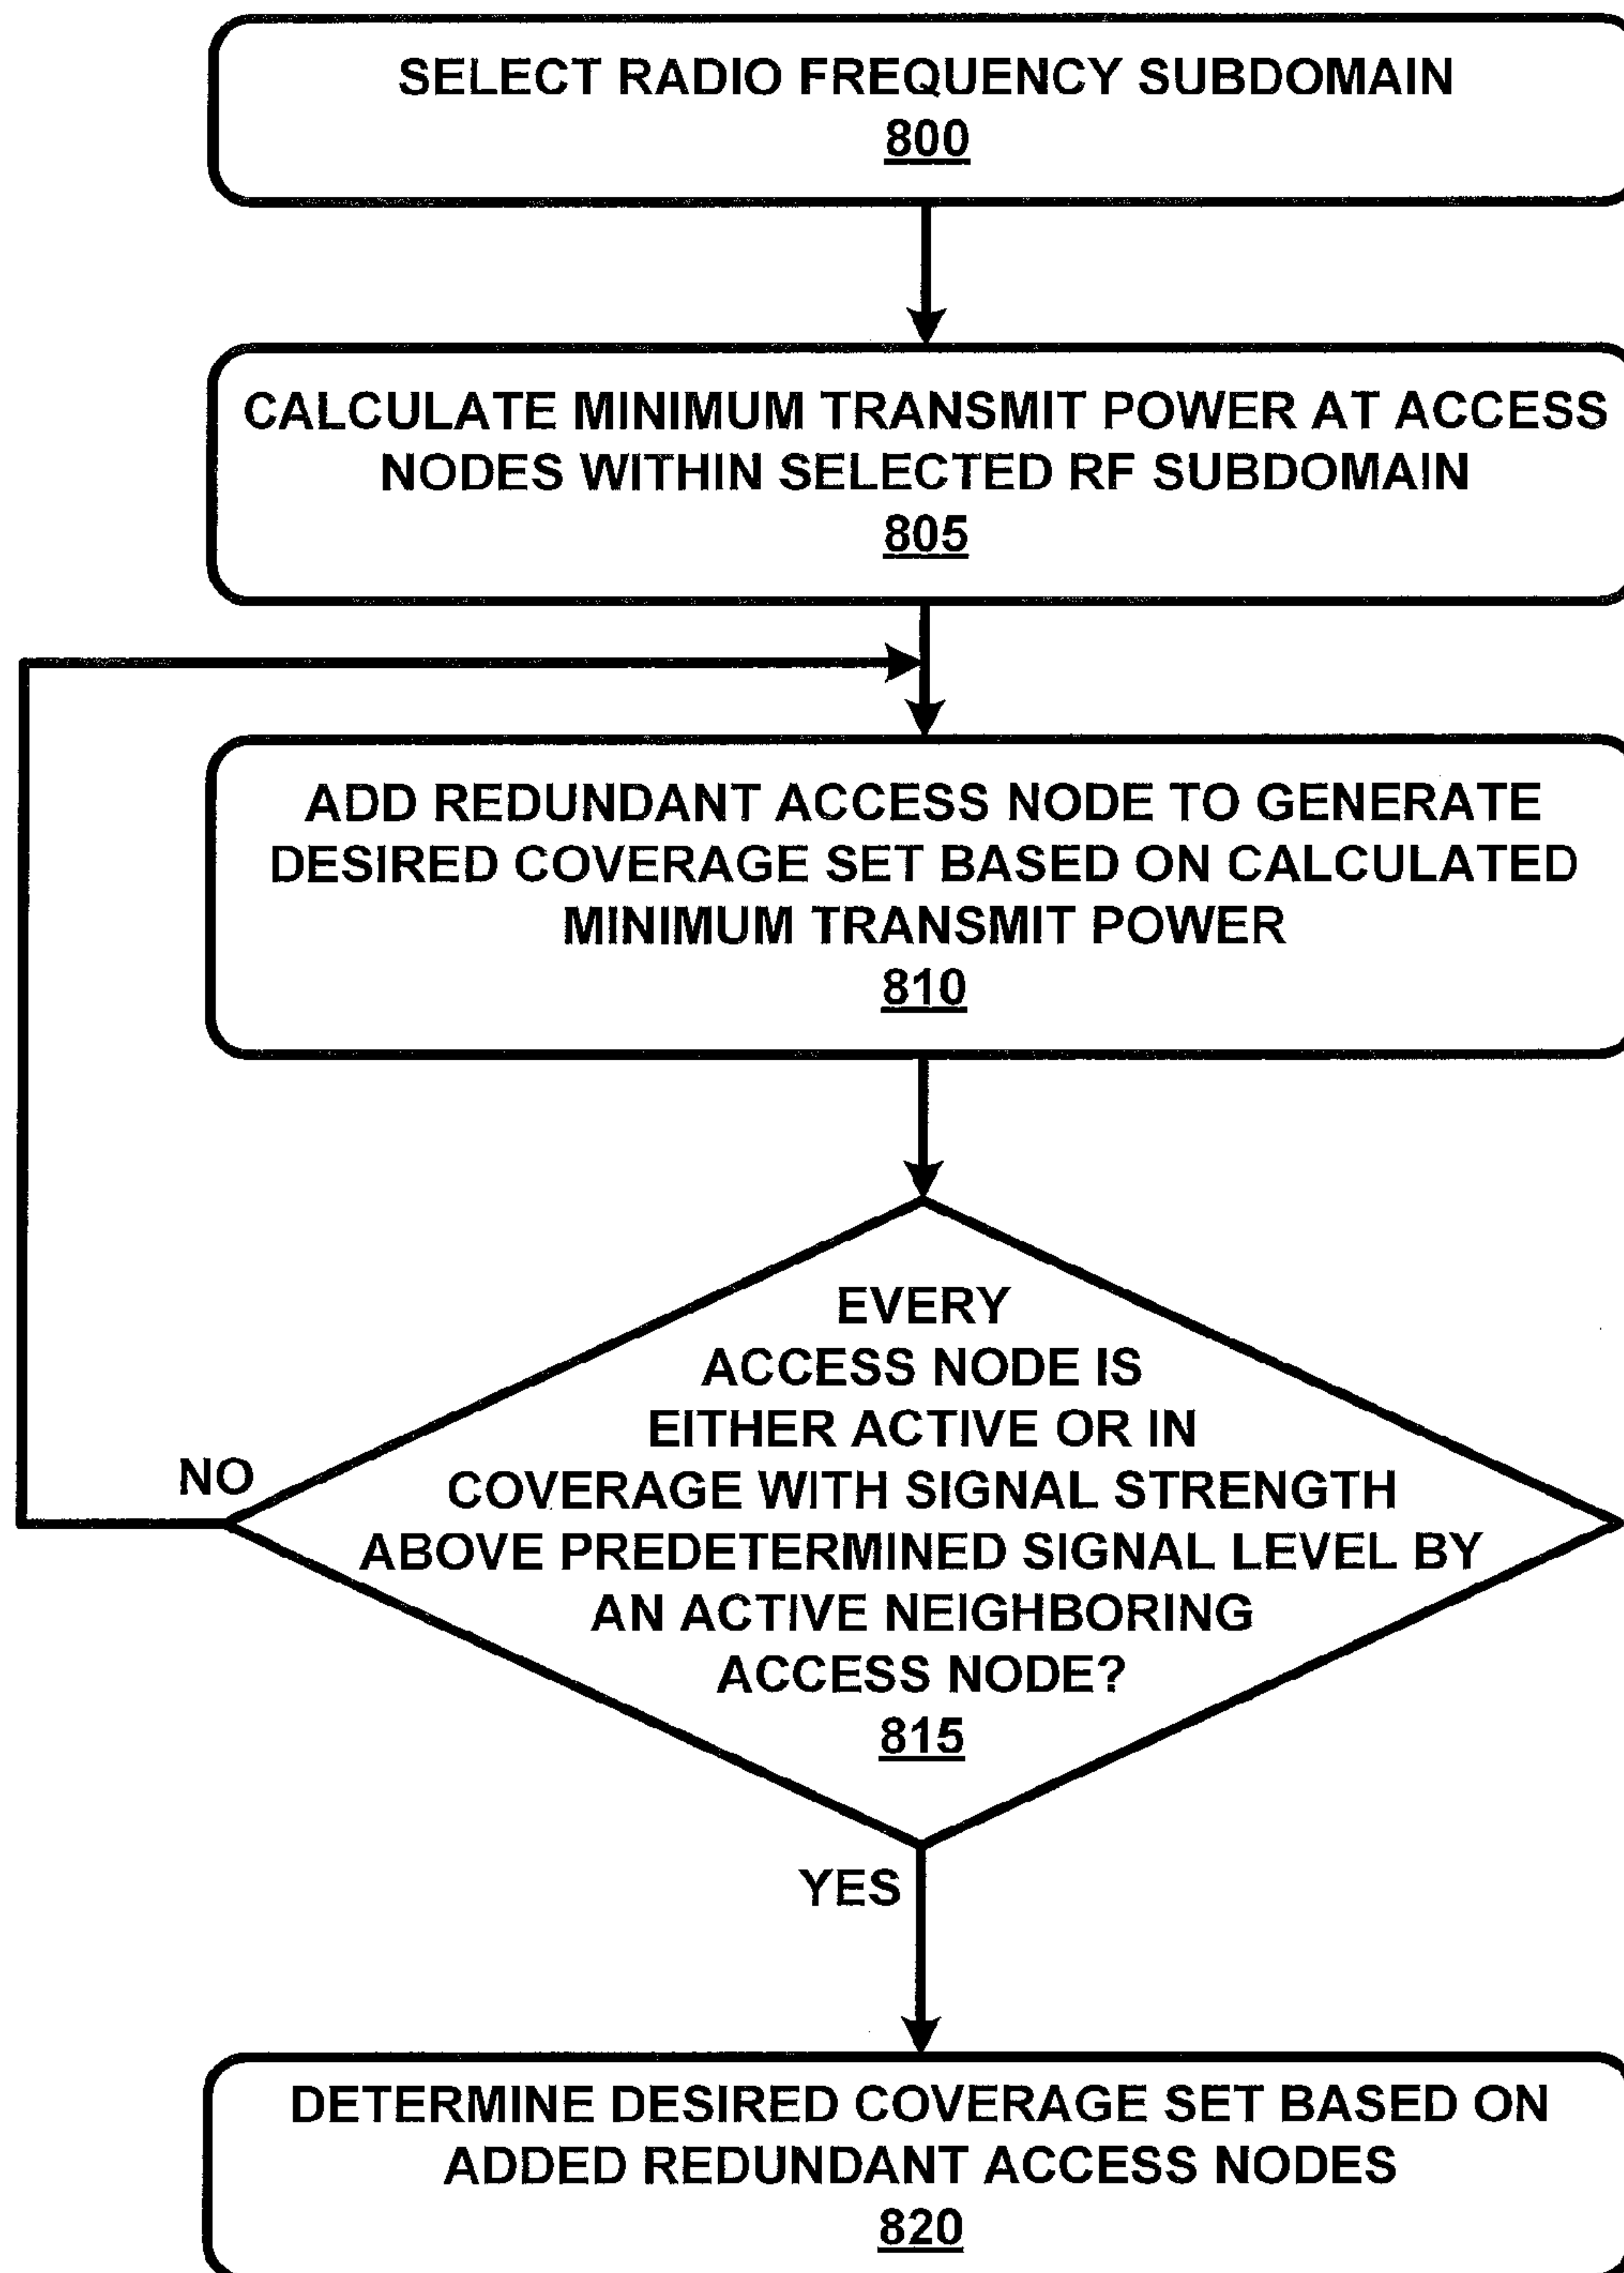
SELECT RADIO FREQUENCY SUBDOMAIN
800

CALCULATE MINIMUM TRANSMIT POWER AT ACCESS NODES WITHIN SELECTED RF SUBDOMAIN
805

ADD REDUNDANT ACCESS NODE TO GENERATE DESIRED COVERAGE SET BASED ON CALCULATED MINIMUM TRANSMIT POWER
810

EVERY ACCESS NODE IS EITHER ACTIVE OR IN COVERAGE WITH SIGNAL STRENGTH ABOVE PREDETERMINED SIGNAL LEVEL BY AN ACTIVE NEIGHBORING ACCESS NODE?
815

NO

YES

DETERMINE DESIRED COVERAGE SET BASED ON ADDED REDUNDANT ACCESS NODES
820